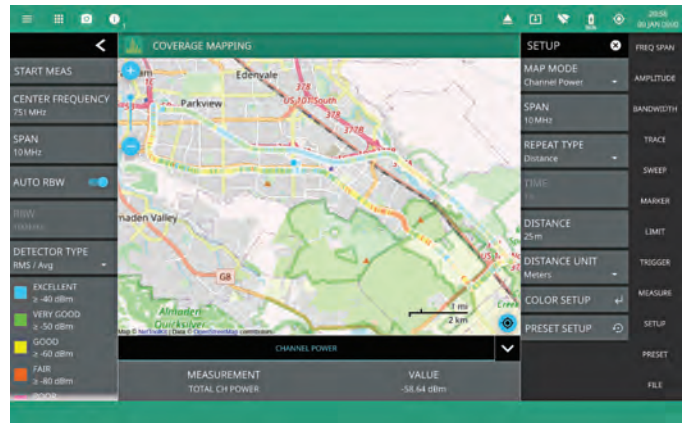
20:56
00 JAN 0000

COVERAGE MAPPING

START MEAS

CENTER FREQUENCY
751 MHz

SPAN
10 MHz

AUTO RBW

RBW
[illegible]

DETECTOR TYPE
RMS / Avg

EXCELLENT
≥ -40 dBm

VERY GOOD
≥ -50 dBm

GOOD
≥ -60 dBm

FAIR
≥ -80 dBm

POOR

Edenvale
Parkview
maden Valley
Almaden
Quicksilver
US 101
87
G8
Creek
1 mi
2 km
Map © NetToolkit | Data © OpenStreetMap contributors

CHANNEL POWER

MEASUREMENT
TOTAL CH POWER

VALUE
-58.64 dBm

SETUP

MAP MODE
Channel Power

SPAN
10 MHz

REPEAT TYPE
Distance

TIME
1s

DISTANCE
25 m

DISTANCE UNIT
Meters

COLOR SETUP

PRESET SETUP

FREQ SPAN
AMPLITUDE
BANDWIDTH
TRACE
SWEEP
MARKER
LIMIT
TRIGGER
MEASURE
SETUP
PRESET
FILE